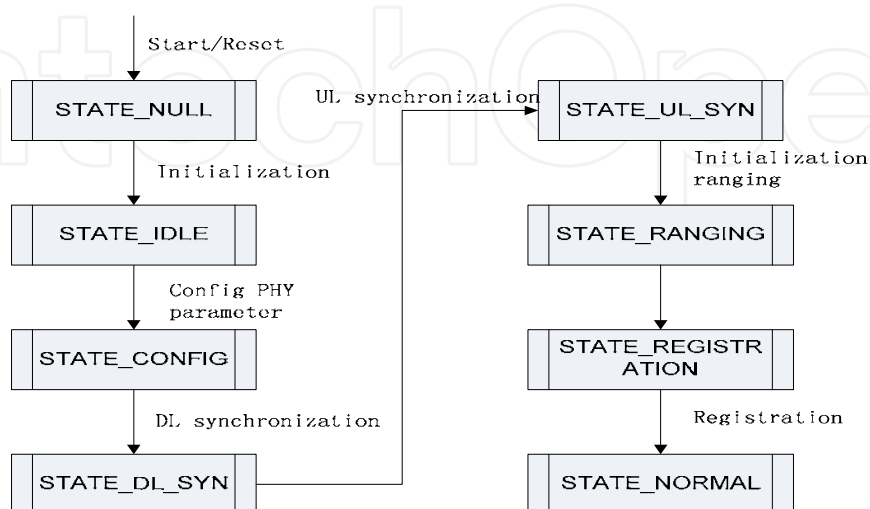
Start/Reset

STATE_NULL

Initialization

STATE_IDLE

Config PHY parameter

STATE_CONFIG

DL synchronization

STATE_DL_SYN

UL synchronization

STATE_UL_SYN

Initialization ranging

STATE_RANGING

STATE_REGISTR ATION

Registration

STATE_NORMAL